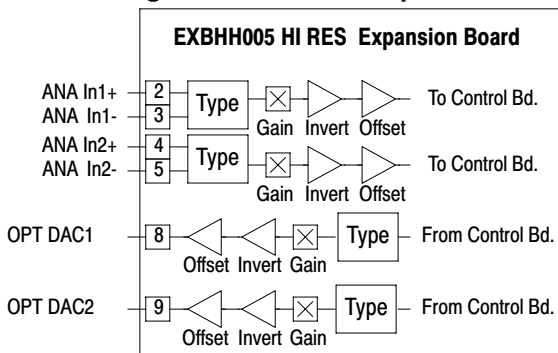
EXBHH005 HI RES Expansion Board

ANA In1+ 2
ANA In1- 3
Type
Gain Invert Offset
To Control Bd.

ANA In2+ 4
ANA In2- 5
Type
Gain Invert Offset
To Control Bd.

OPT DAC1 8
Offset Invert Gain
Type
From Control Bd.

OPT DAC2 9
Offset Invert Gain
Type
From Control Bd.